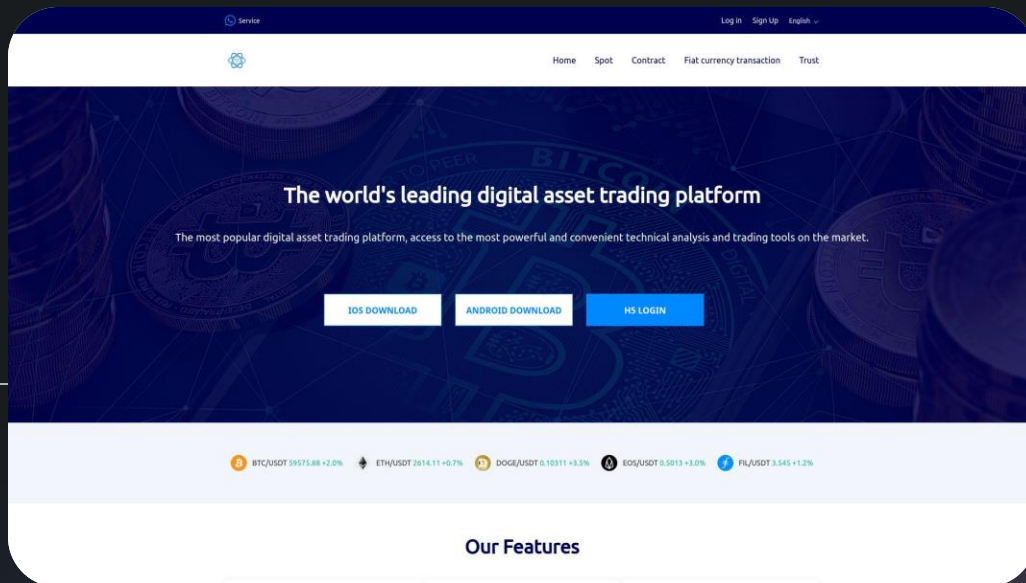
Service

Log in Sign Up English

Home Spot Contract Fiat currency transaction Trust

The world's leading digital asset trading platform

The most popular digital asset trading platform, access to the most powerful and convenient technical analysis and trading tools on the market.

IOS DOWNLOAD ANDROID DOWNLOAD H5 LOGIN

BTC/USDT 59575.88 +2.0% ETH/USDT 2614.11 +0.7% DOGE/USDT 0.10311 +3.5% EOS/USDT 0.5013 +3.0% FIL/USDT 3.545 +1.2%

Our Features